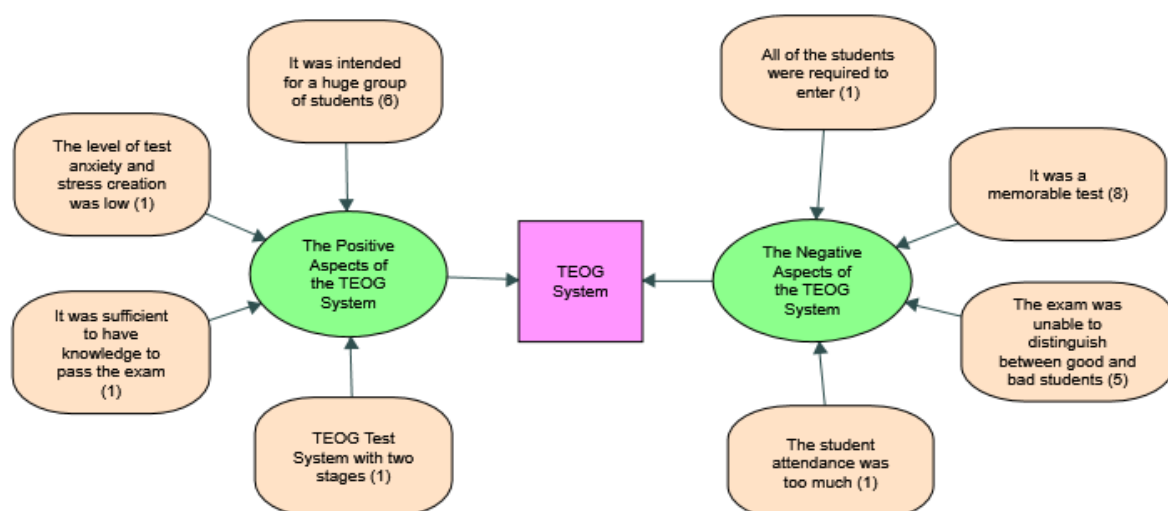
It was intended for a huge group of students (6)

The level of test anxiety and stress creation was low (1)

The Positive Aspects of the TEOG System

It was sufficient to have knowledge to pass the exam (1)

TEOG Test System with two stages (1)

TEOG System

All of the students were required to enter (1)

It was a memorable test (8)

The Negative Aspects of the TEOG System

The exam was unable to distinguish between good and bad students (5)

The student attendance was too much (1)